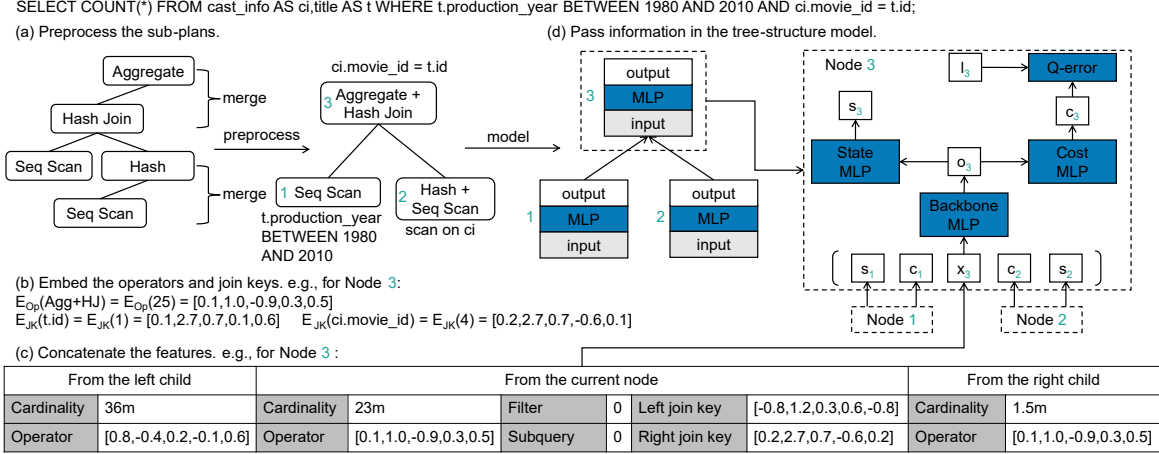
SELECT COUNT(*) FROM cast_info AS ci,title AS t WHERE t.production_year BETWEEN 1980 AND 2010 AND ci.movie_id = t.id;

(a) Preprocess the sub-plans.

Aggregate
Hash Join
merge
Seq Scan
Hash
Seq Scan
merge
preprocess

ci.movie_id = t.id
3 Aggregate + Hash Join
1 Seq Scan
t.production_year BETWEEN 1980 AND 2010
2 Hash + Seq Scan
scan on ci

model

(d) Pass information in the tree-structure model.

3
output
MLP
input

1
output
MLP
input

2
output
MLP
input

Node 3
$l_3$
Q-error
$s_3$
$c_3$
State MLP
$o_3$
Cost MLP
Backbone MLP
$s_1$
$c_1$
$x_3$
$c_2$
$s_2$
Node 1
Node 2

(b) Embed the operators and join keys. e.g., for Node 3:
$E_{Op}$(Agg+HJ) = $E_{Op}$(25) = [0.1,1.0,-0.9,0.3,0.5]
$E_{JK}$(t.id) = $E_{JK}$(1) = [0.1,2.7,0.7,0.1,0.6] $E_{JK}$(ci.movie_id) = $E_{JK}$(4) = [0.2,2.7,0.7,-0.6,0.1]

(c) Concatenate the features. e.g., for Node 3 :

| From the left child | | From the current node | | | | | | From the right child | |
|---|---|---|---|---|---|---|---|---|---|
| Cardinality | 36m | Cardinality | 23m | Filter | 0 | Left join key | [-0.8,1.2,0.3,0.6,-0.8] | Cardinality | 1.5m |
| Operator | [0.8,-0.4,0.2,-0.1,0.6] | Operator | [0.1,1.0,-0.9,0.3,0.5] | Subquery | 0 | Right join key | [0.2,2.7,0.7,-0.6,0.2] | Operator | [0.1,1.0,-0.9,0.3,0.5] |